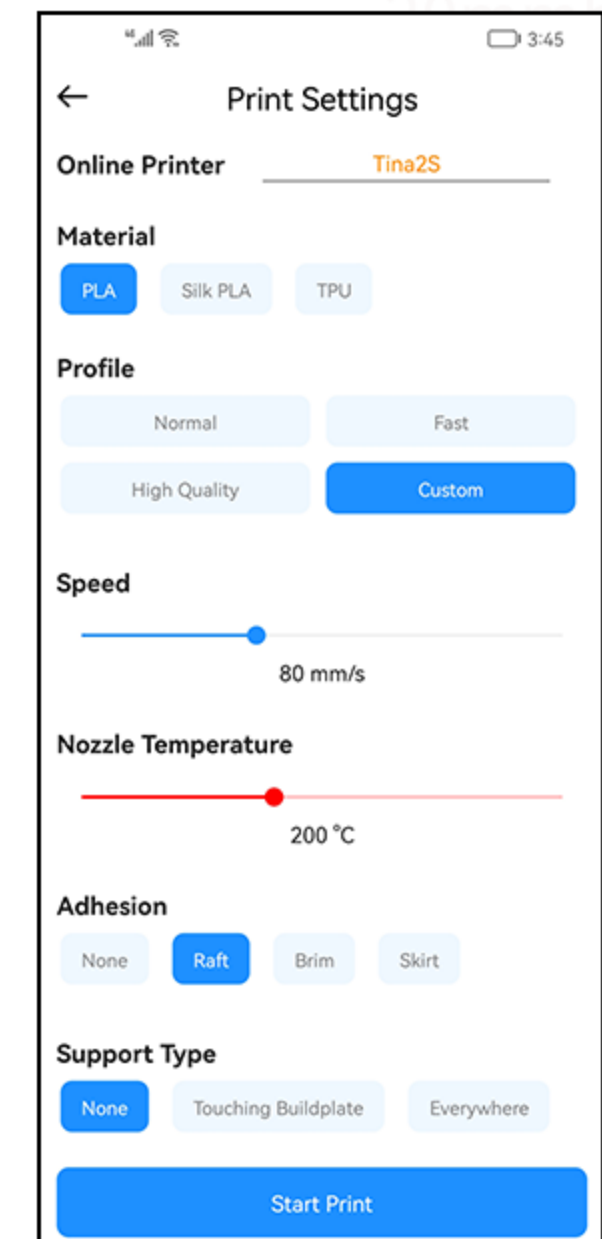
3:45

←
Print Settings

Online Printer
Tina2S

Material
PLA
Silk PLA
TPU

Profile
Normal
Fast
High Quality
Custom

Speed
80 mm/s

Nozzle Temperature
200 ℃

Adhesion
None
Raft
Brim
Skirt

Support Type
None
Touching Buildplate
Everywhere

Start Print